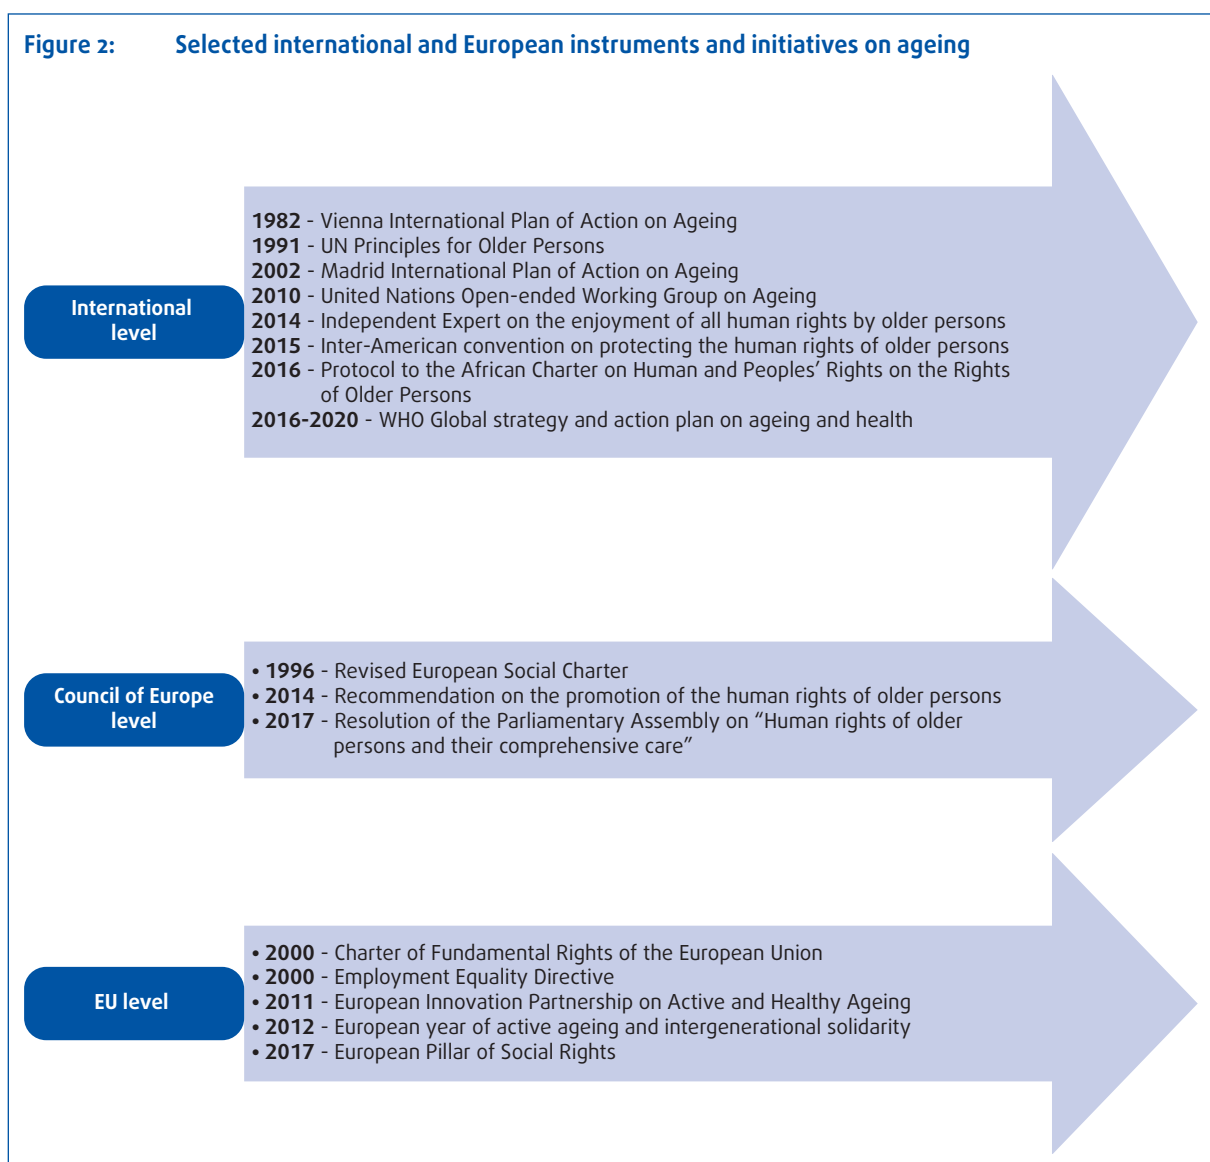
Figure 2: Selected international and European instruments and initiatives on ageing

International level

1982 - Vienna International Plan of Action on Ageing
1991 - UN Principles for Older Persons
2002 - Madrid International Plan of Action on Ageing
2010 - United Nations Open-ended Working Group on Ageing
2014 - Independent Expert on the enjoyment of all human rights by older persons
2015 - Inter-American convention on protecting the human rights of older persons
2016 - Protocol to the African Charter on Human and Peoples' Rights on the Rights of Older Persons
2016-2020 - WHO Global strategy and action plan on ageing and health

Council of Europe level

• 1996 - Revised European Social Charter
• 2014 - Recommendation on the promotion of the human rights of older persons
• 2017 - Resolution of the Parliamentary Assembly on "Human rights of older persons and their comprehensive care"

EU level

• 2000 - Charter of Fundamental Rights of the European Union
• 2000 - Employment Equality Directive
• 2011 - European Innovation Partnership on Active and Healthy Ageing
• 2012 - European year of active ageing and intergenerational solidarity
• 2017 - European Pillar of Social Rights